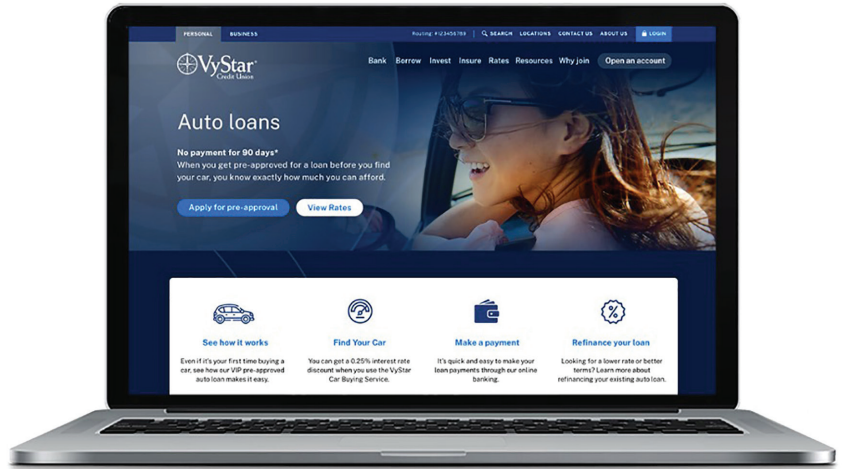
PERSONAL BUSINESS

Routing: #12345678 SEARCH LOCATIONS CONTACT US ABOUT US LOGIN

VyStar Credit Union

Bank Borrow Invest Insure Rates Resources Why join Open an account

Auto loans

No payment for 90 days*
When you get pre-approved for a loan before you find your car, you know exactly how much you can afford.

Apply for pre-approval View Rates

See how it works
Even if it's your first time buying a car, see how our VIP pre-approved auto loan makes it easy.

Find Your Car
You can get a 0.25% interest rate discount when you use the VyStar Car Buying Service.

Make a payment
It's quick and easy to make your loan payments through our online banking.

Refinance your loan
Looking for a lower rate or better terms? Learn more about refinancing your existing auto loan.